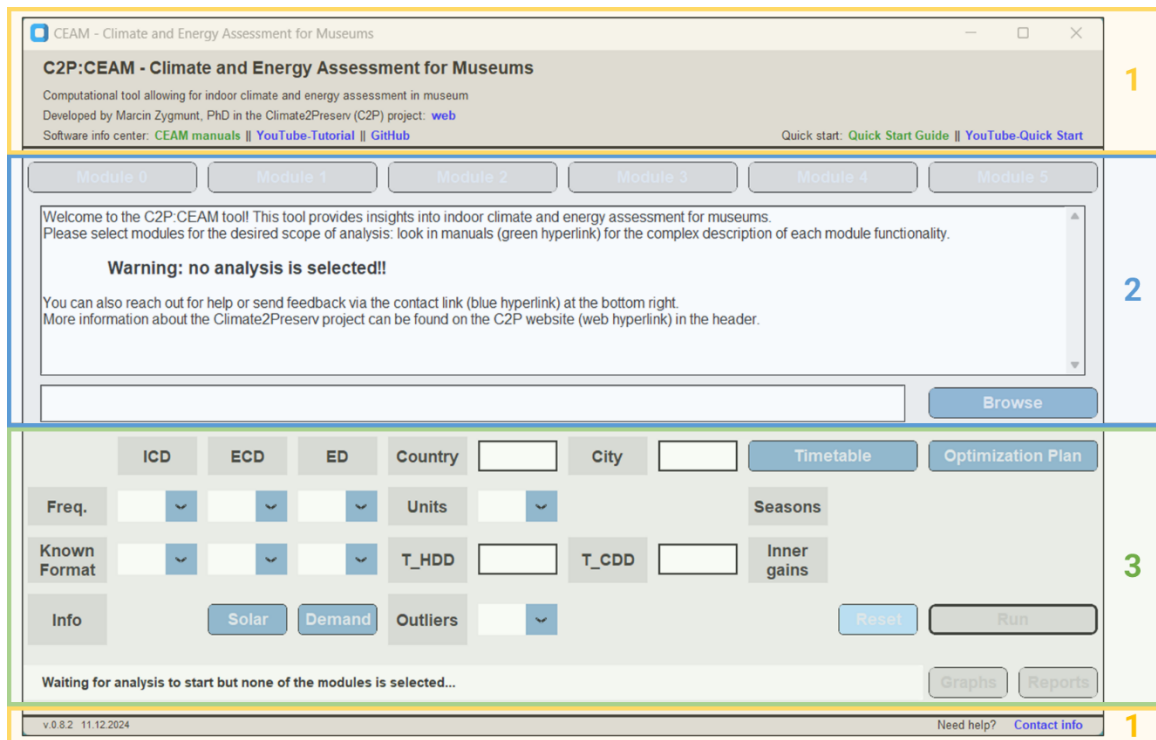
CEAM - Climate and Energy Assessment for Museums

C2P:CEAM - Climate and Energy Assessment for Museums

Computational tool allowing for indoor climate and energy assessment in museum

Developed by Marcin Zygmunt, PhD in the Climate2Preserv (C2P) project: web

Software info center: CEAM manuals || YouTube-Tutorial || GitHub

Quick start: Quick Start Guide || YouTube-Quick Start

1

Module 0 Module 1 Module 2 Module 3 Module 4 Module 5

Welcome to the C2P:CEAM tool! This tool provides insights into indoor climate and energy assessment for museums.
Please select modules for the desired scope of analysis: look in manuals (green hyperlink) for the complex description of each module functionality.

Warning: no analysis is selected!!

You can also reach out for help or send feedback via the contact link (blue hyperlink) at the bottom right.
More information about the Climate2Preserv project can be found on the C2P website (web hyperlink) in the header.

Browse

2

ICD ECD ED Country City Timetable Optimization Plan

Freq. Units Seasons

Known Format T_HDD T_CDD Inner gains

Info Solar Demand Outliers Reset Run

Waiting for analysis to start but none of the modules is selected...

Graphs Reports

3

v.0.8.2 11.12.2024

Need help? Contact info

1